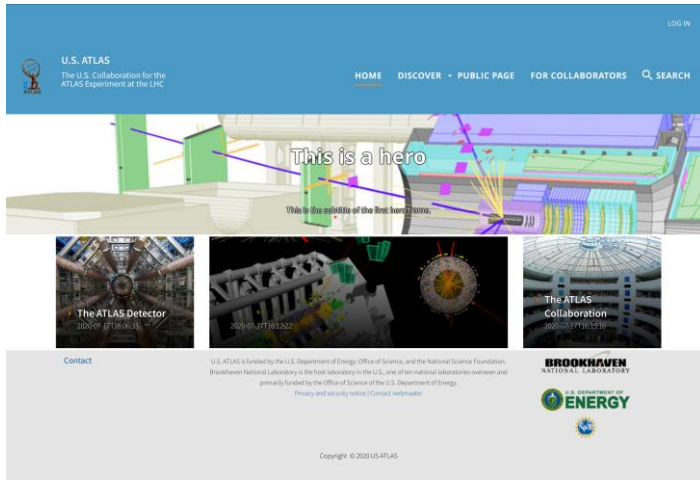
LOG IN

U.S. ATLAS

The U.S. Collaboration for the ATLAS Experiment at the LHC

HOME DISCOVER • PUBLIC PAGE FOR COLLABORATORS SEARCH

This is a hero

This is the subtitle of the first hero one.

The ATLAS Detector
2020-07-17T16:06:33

2020-07-17T16:12:22

The ATLAS Collaboration
2020-07-17T16:15:16

Contact

U.S. ATLAS is funded by the U.S. Department of Energy Office of Science, and the National Science Foundation. Brookhaven National Laboratory is the host laboratory in the U.S., one of ten national laboratories overseen and primarily funded by the Office of Science of the U.S. Department of Energy.

Privacy and security notice | Contact webmaster

BROOKHAVEN NATIONAL LABORATORY

U.S. DEPARTMENT OF ENERGY

NSF

Copyright © 2020 US ATLAS